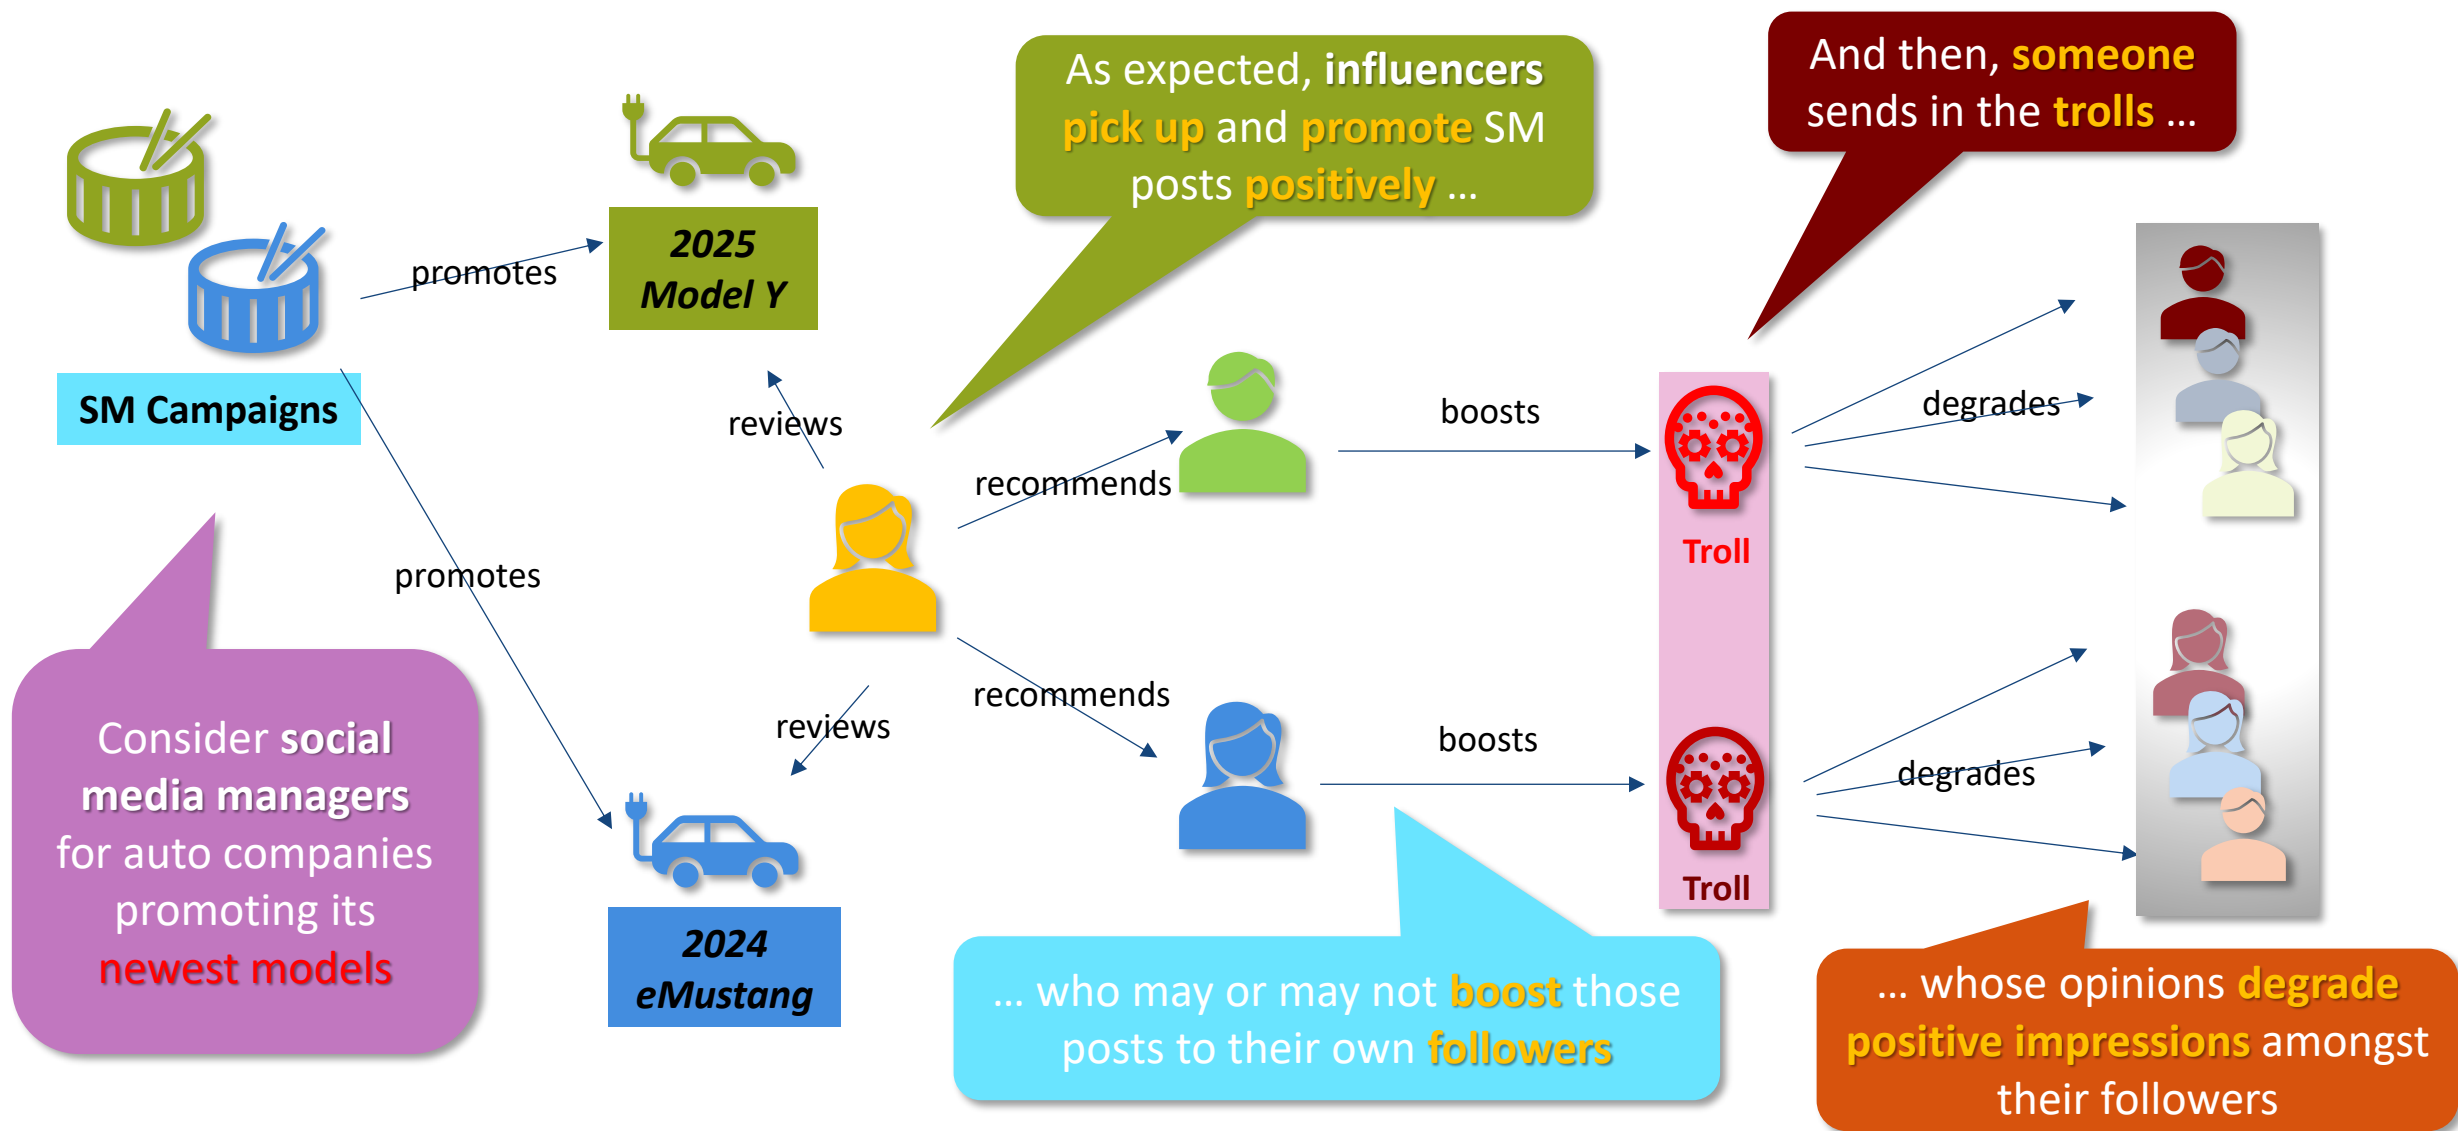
SM Campaigns

promotes

2025 Model Y

promotes

2024 eMustang

Consider social media managers for auto companies promoting its newest models

reviews

reviews

As expected, influencers pick up and promote SM posts positively …

recommends

recommends

boosts

boosts

… who may or may not boost those posts to their own followers

And then, someone sends in the trolls …

Troll

Troll

degrades

degrades

… whose opinions degrade positive impressions amongst their followers